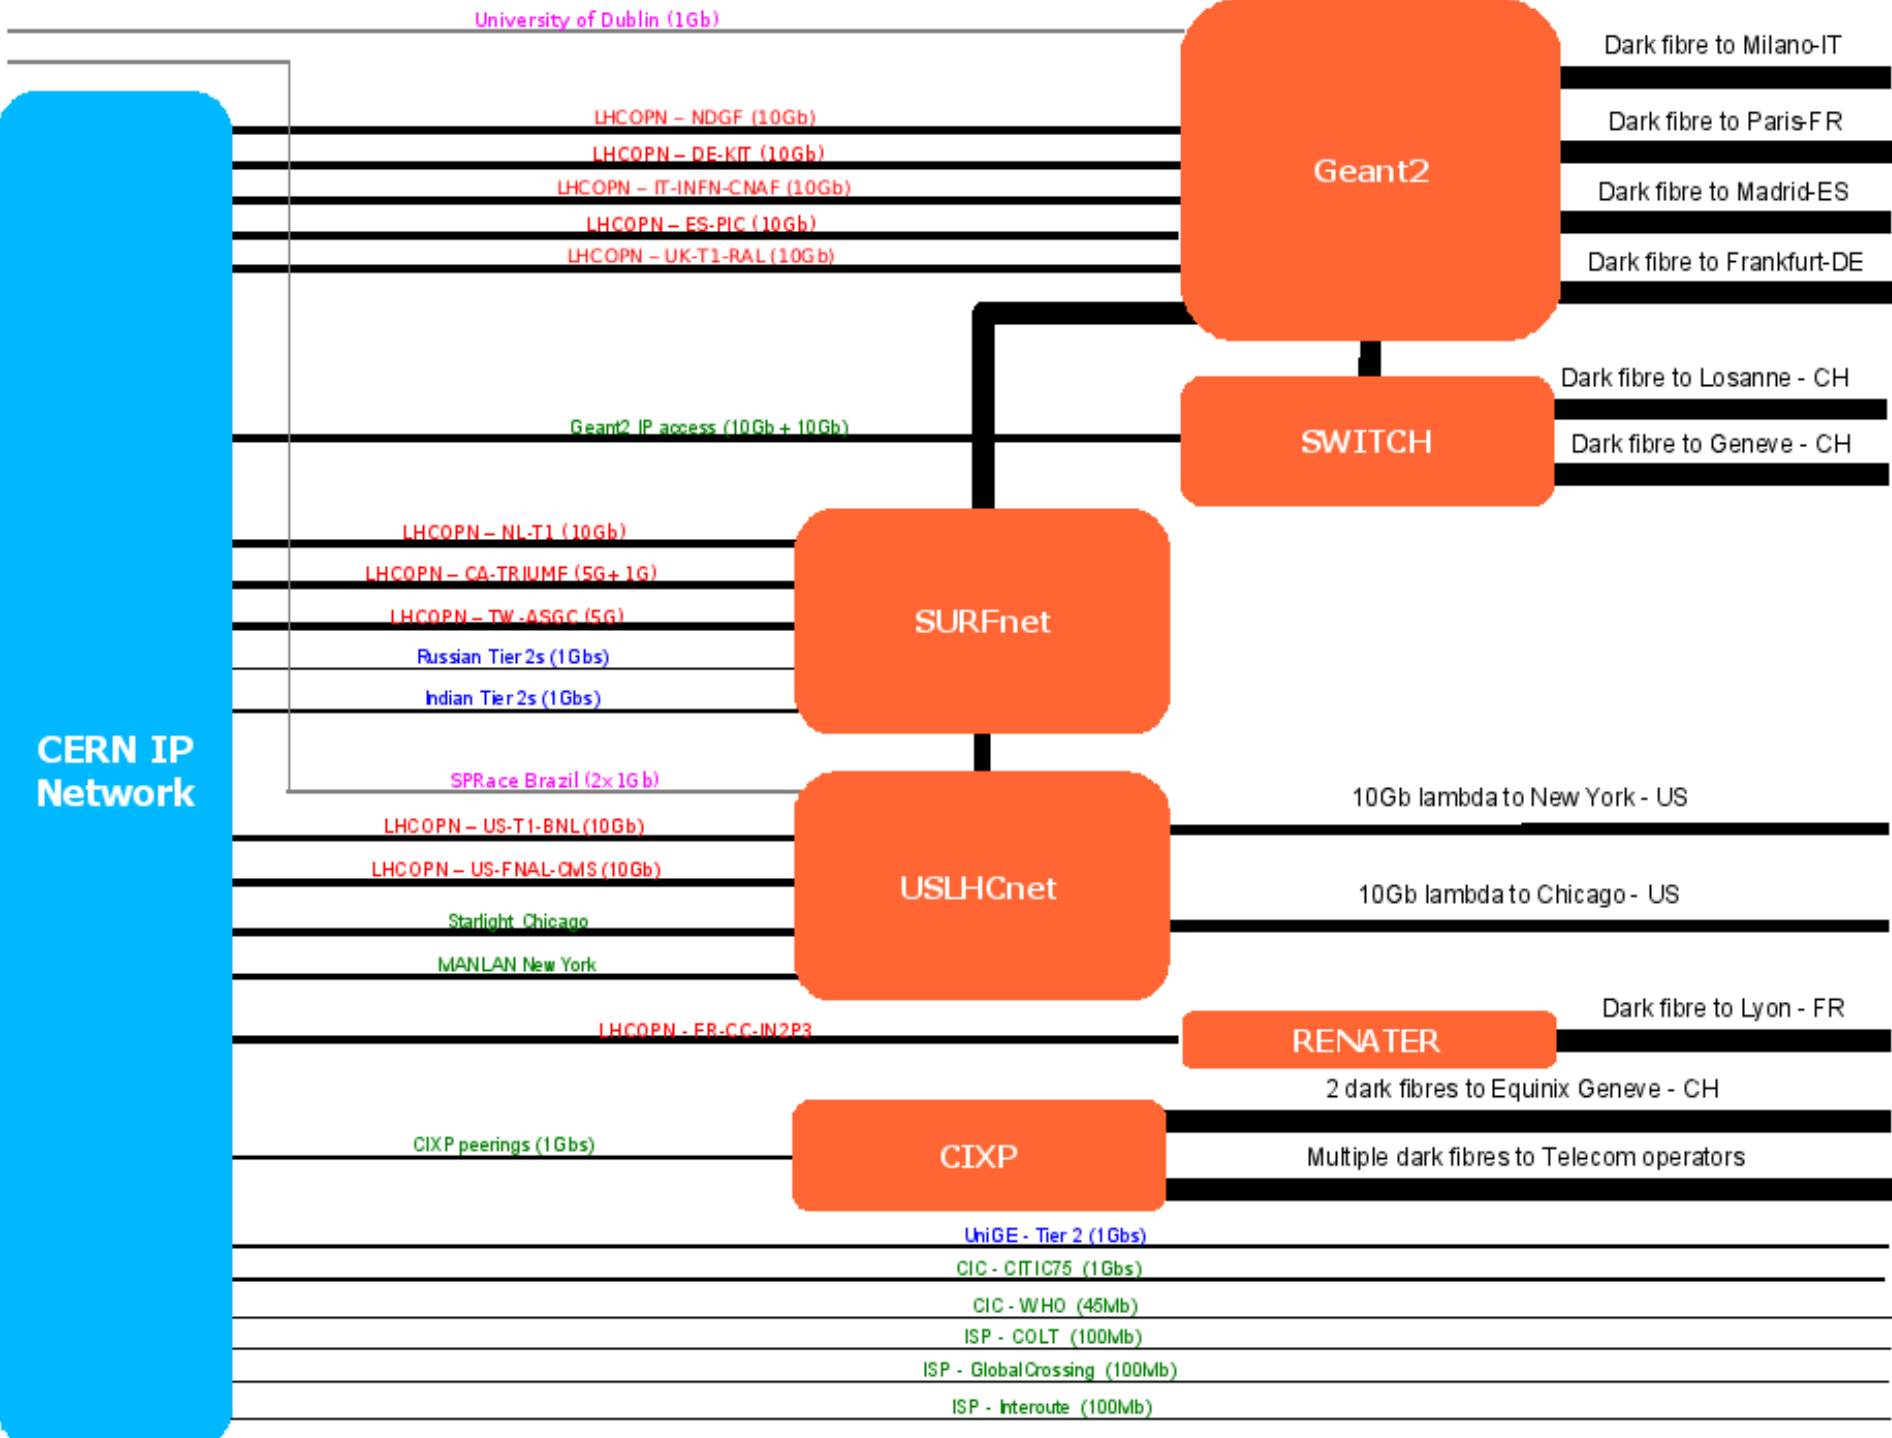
University of Dublin (1Gb)

Geant2

Dark fibre to Milano-IT

Dark fibre to Paris-FR

Dark fibre to Madrid-ES

Dark fibre to Frankfurt-DE

LHCOPN – NDGF (10Gb)

LHCOPN – DE-KIT (10Gb)

LHCOPN – IT-INFN-CNAF (10Gb)

LHCOPN – ES-PIC (10Gb)

LHCOPN – UK-T1-RAL (10Gb)

SWITCH

Dark fibre to Losanne - CH

Dark fibre to Geneve - CH

Geant2 IP access (10Gb + 10Gb)

CERN IP Network

SURFnet

LHCOPN – NL-T1 (10Gb)

LHCOPN – CA-TRIUMF (5G+1G)

LHCOPN – TW-ASGC (5G)

Russian Tier2s (1Gbs)

Indian Tier2s (1Gbs)

SPRace Brazil (2x1Gb)

USLHCnet

10Gb lambda to New York - US

10Gb lambda to Chicago - US

LHCOPN – US-T1-BNL(10Gb)

LHCOPN – US-FNAL-CMS (10Gb)

Starlight Chicago

MANLAN New York

RENATER

Dark fibre to Lyon - FR

LHCOPN - FR-CC-IN2P3

CIXP

2 dark fibres to Equinix Geneve - CH

Multiple dark fibres to Telecom operators

CIXP peerings (1Gbs)

UniGE - Tier 2 (1Gbs)

CIC - CITIC75 (1Gbs)

CIC - WHO (45Mb)

ISP - COLT (100Mb)

ISP - GlobalCrossing (100Mb)

ISP - Interoute (100Mb)